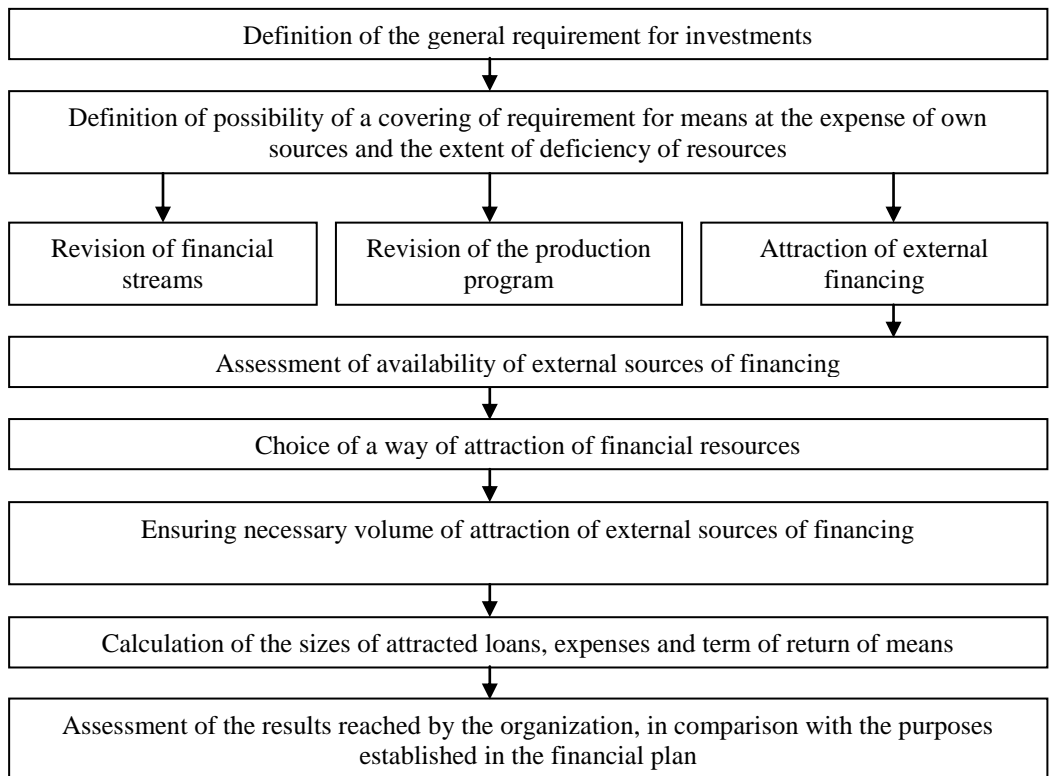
Definition of the general requirement for investments

Definition of possibility of a covering of requirement for means at the expense of own sources and the extent of deficiency of resources

Revision of financial streams

Revision of the production program

Attraction of external financing

Assessment of availability of external sources of financing

Choice of a way of attraction of financial resources

Ensuring necessary volume of attraction of external sources of financing

Calculation of the sizes of attracted loans, expenses and term of return of means

Assessment of the results reached by the organization, in comparison with the purposes established in the financial plan